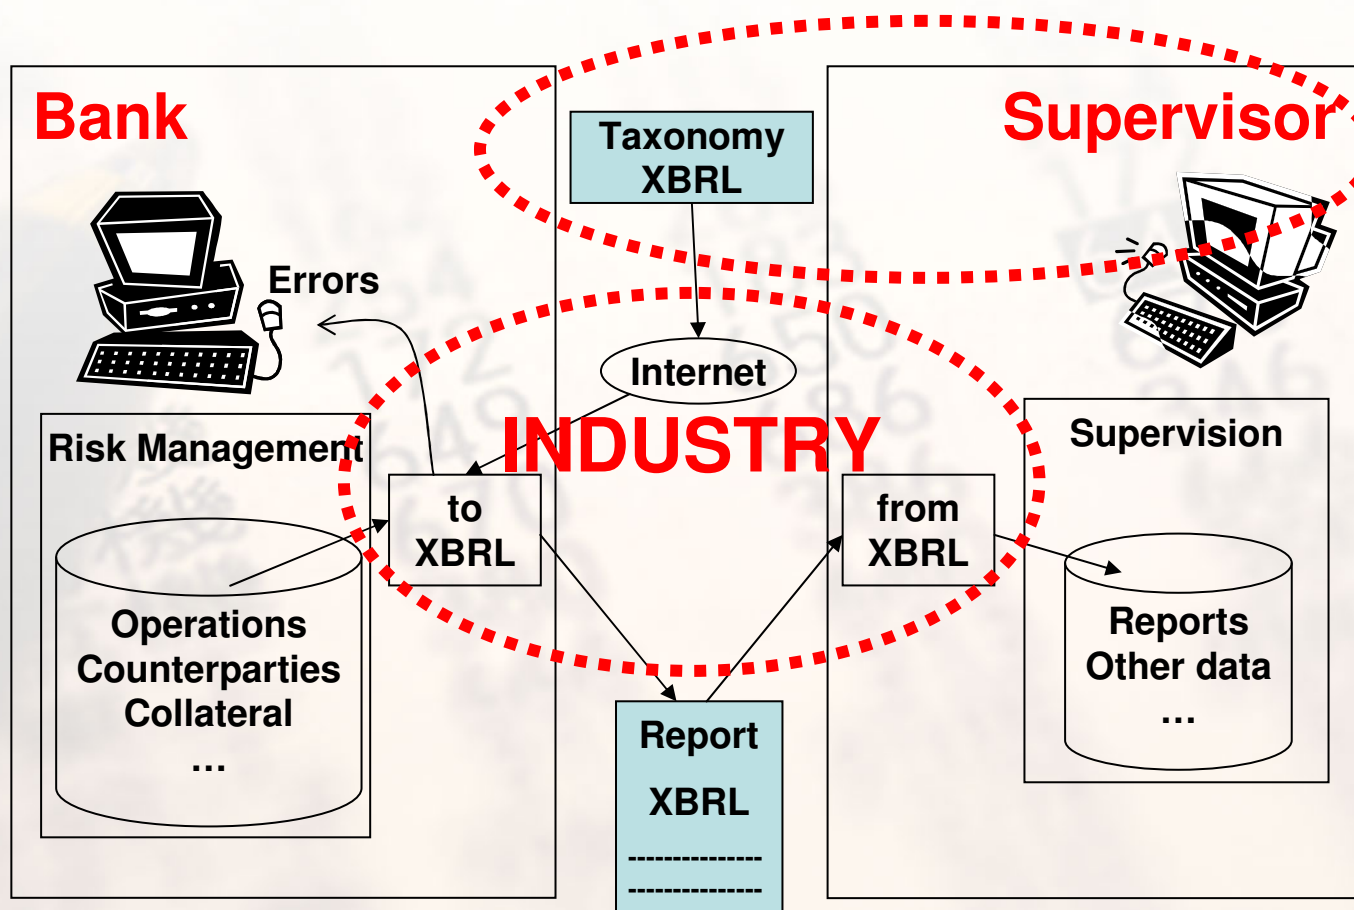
Bank

Taxonomy XBRL

Supervisor

Errors

Internet

INDUSTRY

Risk Management

to XBRL

Operations
Counterparties
Collateral
…

from XBRL

Supervision

Reports
Other data
…

Report

XBRL

--------------
--------------